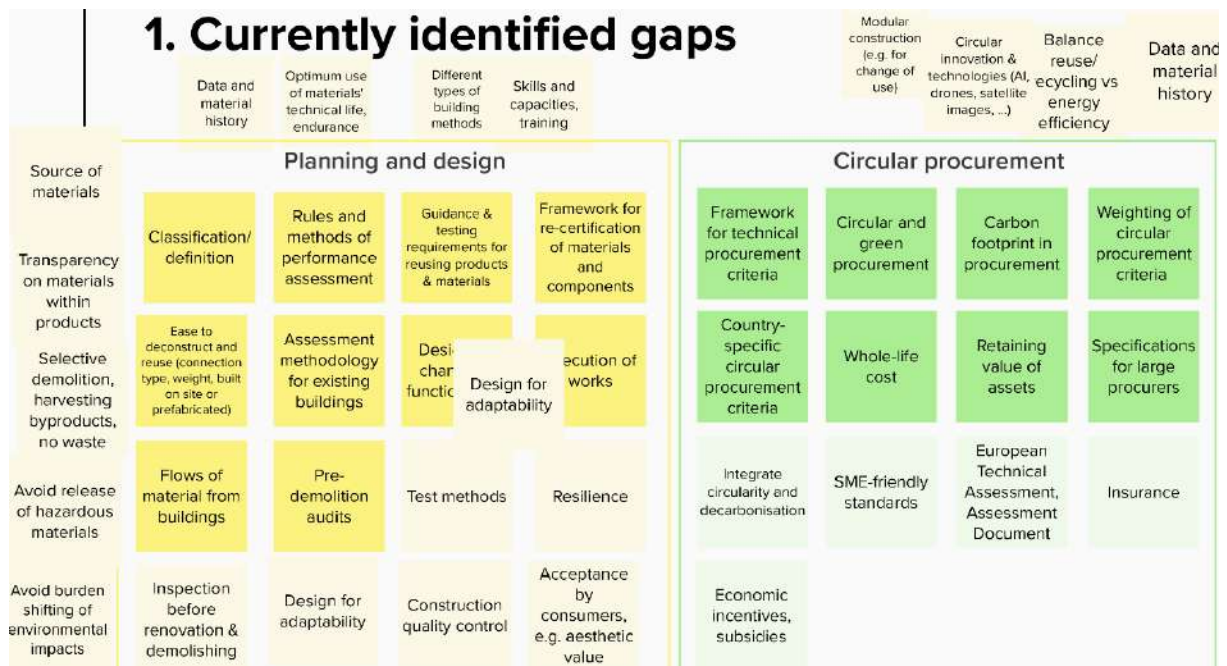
1. Currently identified gaps

Data and material history

Optimum use of materials' technical life, endurance

Different types of building methods

Skills and capacities, training

Modular construction (e.g. for change of use)

Circular innovation & technologies (AI, drones, satellite images, ...)

Balance reuse/ recycling vs energy efficiency

Data and material history

Source of materials

Transparency on materials within products

Selective demolition, harvesting byproducts, no waste

Avoid release of hazardous materials

Avoid burden shifting of environmental impacts

Planning and design

Classification/ definition

Rules and methods of performance assessment

Guidance & testing requirements for reusing products & materials

Framework for re-certification of materials and components

Ease to deconstruct and reuse (connection type, weight, built on site or prefabricated)

Assessment methodology for existing buildings

Desi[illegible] char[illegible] functi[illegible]

Design for adaptability

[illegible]ecution of works

Flows of material from buildings

Pre-demolition audits

Test methods

Resilience

Inspection before renovation & demolishing

Design for adaptability

Construction quality control

Acceptance by consumers, e.g. aesthetic value

Circular procurement

Framework for technical procurement criteria

Circular and green procurement

Carbon footprint in procurement

Weighting of circular procurement criteria

Country-specific circular procurement criteria

Whole-life cost

Retaining value of assets

Specifications for large procurers

Integrate circularity and decarbonisation

SME-friendly standards

European Technical Assessment, Assessment Document

Insurance

Economic incentives, subsidies